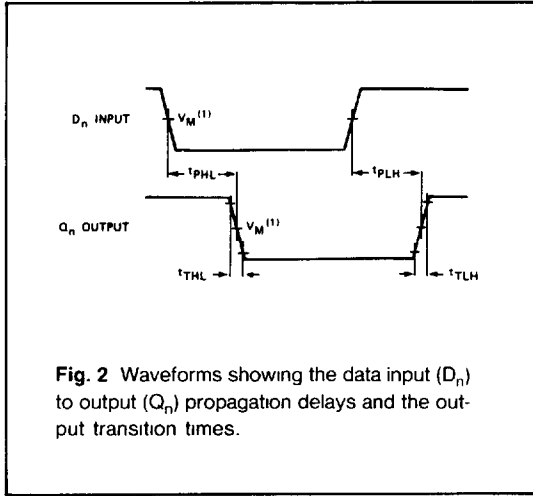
$D_n$ INPUT

$V_M^{(1)}$

$t_{PHL}$

$t_{PLH}$

$Q_n$ OUTPUT

$V_M^{(1)}$

$t_{THL}$

$t_{TLH}$

**Fig. 2** Waveforms showing the data input ($D_n$) to output ($Q_n$) propagation delays and the output transition times.